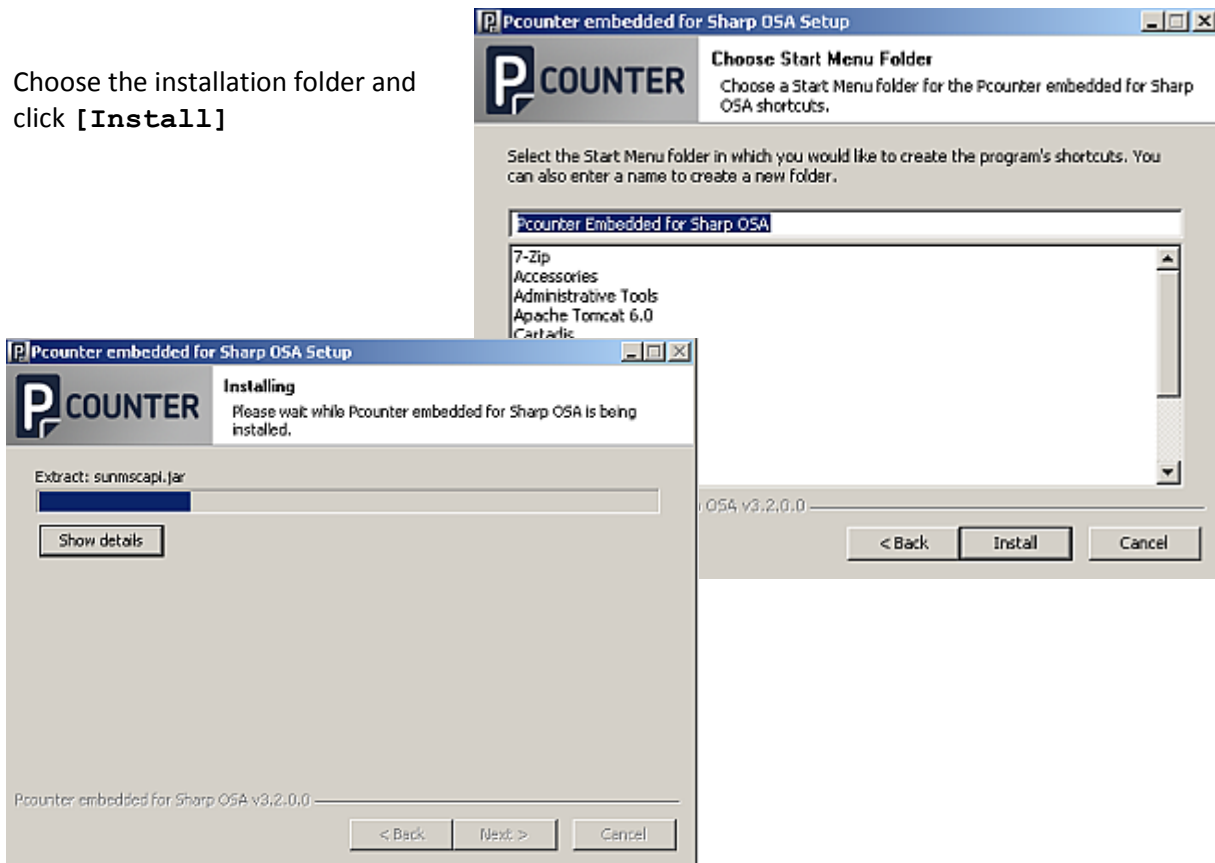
Choose the installation folder and click **[Install]**

Pcounter embedded for Sharp OSA Setup

Choose Start Menu Folder

Choose a Start Menu folder for the Pcounter embedded for Sharp OSA shortcuts.

COUNTER

Select the Start Menu folder in which you would like to create the program's shortcuts. You can also enter a name to create a new folder.

Pcounter Embedded for Sharp OSA

7-Zip
Accessories
Administrative Tools
Apache Tomcat 6.0
Cartadis

OSA v3.2.0.0

< Back

Install

Cancel

Pcounter embedded for Sharp OSA Setup

Installing

Please wait while Pcounter embedded for Sharp OSA is being installed.

COUNTER

Extract: sunmscapi.jar

Show details

Pcounter embedded for Sharp OSA v3.2.0.0

< Back

Next >

Cancel